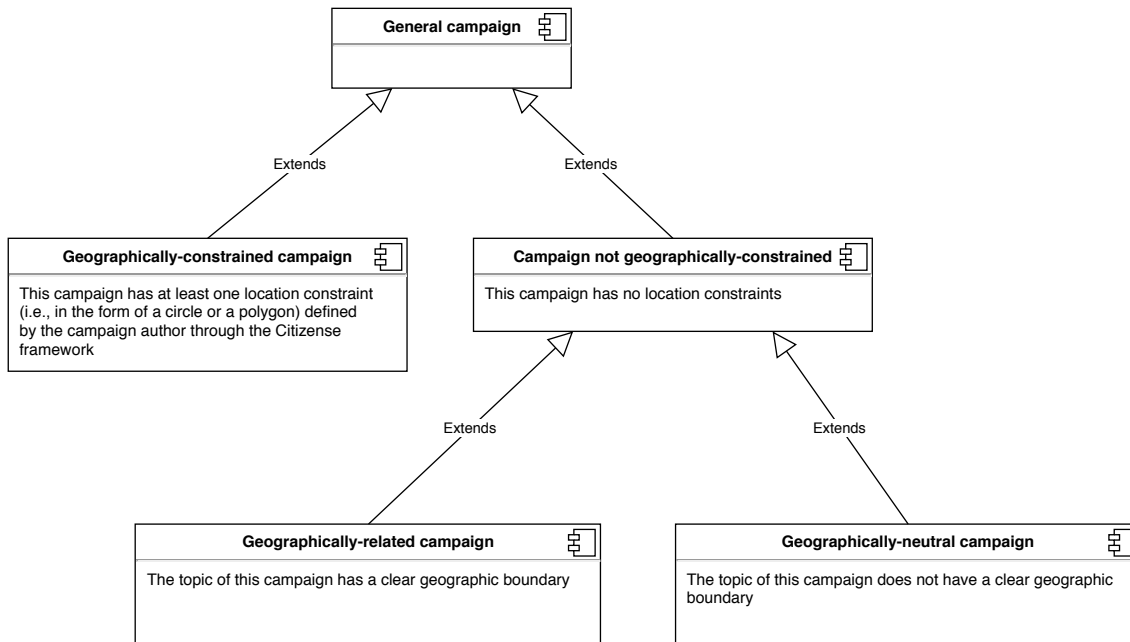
General campaign

Extends

Extends

Geographically-constrained campaign

This campaign has at least one location constraint (i.e., in the form of a circle or a polygon) defined by the campaign author through the Citizense framework

Campaign not geographically-constrained

This campaign has no location constraints

Extends

Extends

Geographically-related campaign

The topic of this campaign has a clear geographic boundary

Geographically-neutral campaign

The topic of this campaign does not have a clear geographic boundary